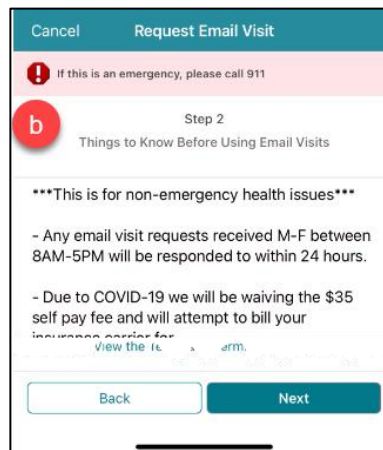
Cancel Request Email Visit

If this is an emergency, please call 911

b

Step 2
Things to Know Before Using Email Visits

***This is for non-emergency health issues***

- Any email visit requests received M-F between 8AM-5PM will be responded to within 24 hours.

- Due to COVID-19 we will be waiving the $35 self pay fee and will attempt to bill your insurance carrier for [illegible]

View the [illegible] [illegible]erm.

Back Next